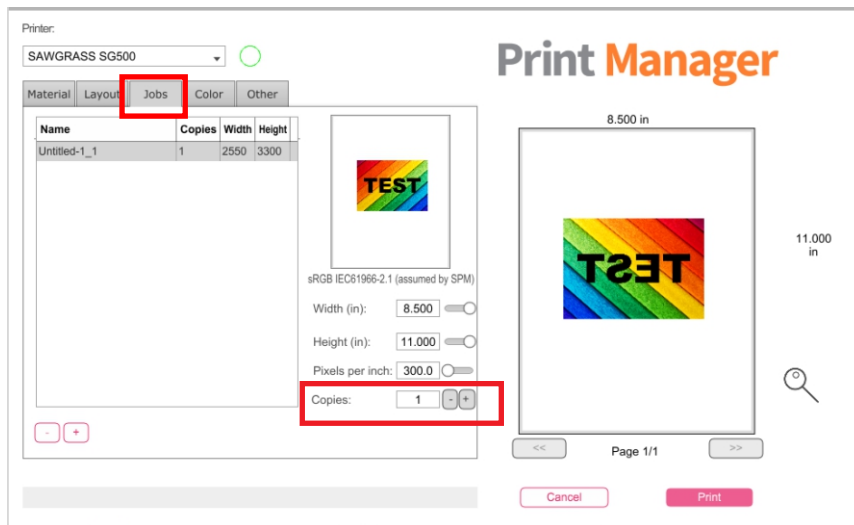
Printer:

SAWGRASS SG500

Print Manager

Material | Layout | Jobs | Color | Other

| Name | Copies | Width | Height |
|---|---|---|---|
| Untitled-1_1 | 1 | 2550 | 3300 |

TEST

sRGB IEC61966-2.1 (assumed by SPM)

Width (in): 8.500

Height (in): 11.000

Pixels per inch: 300.0

Copies: 1 - +

- +

8.500 in

TEST

11.000 in

<< Page 1/1 >>

Cancel

Print